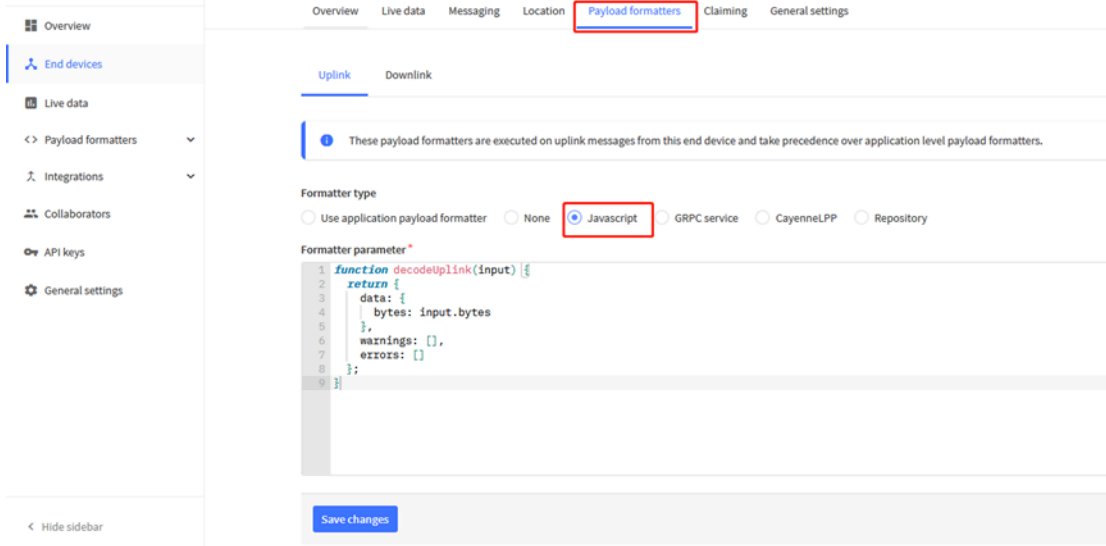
Overview
End devices
Live data
Payload formatters
Integrations
Collaborators
API keys
General settings

Overview Live data Messaging Location Payload formatters Claiming General settings

Uplink Downlink

These payload formatters are executed on uplink messages from this end device and take precedence over application level payload formatters.

Formatter type
Use application payload formatter None Javascript GRPC service CayenneLPP Repository

Formatter parameter*
1 function decodeUplink(input) {
2 return {
3 data: {
4 bytes: input.bytes
5 },
6 warnings: [],
7 errors: []
8 };
9 }

Hide sidebar

Save changes